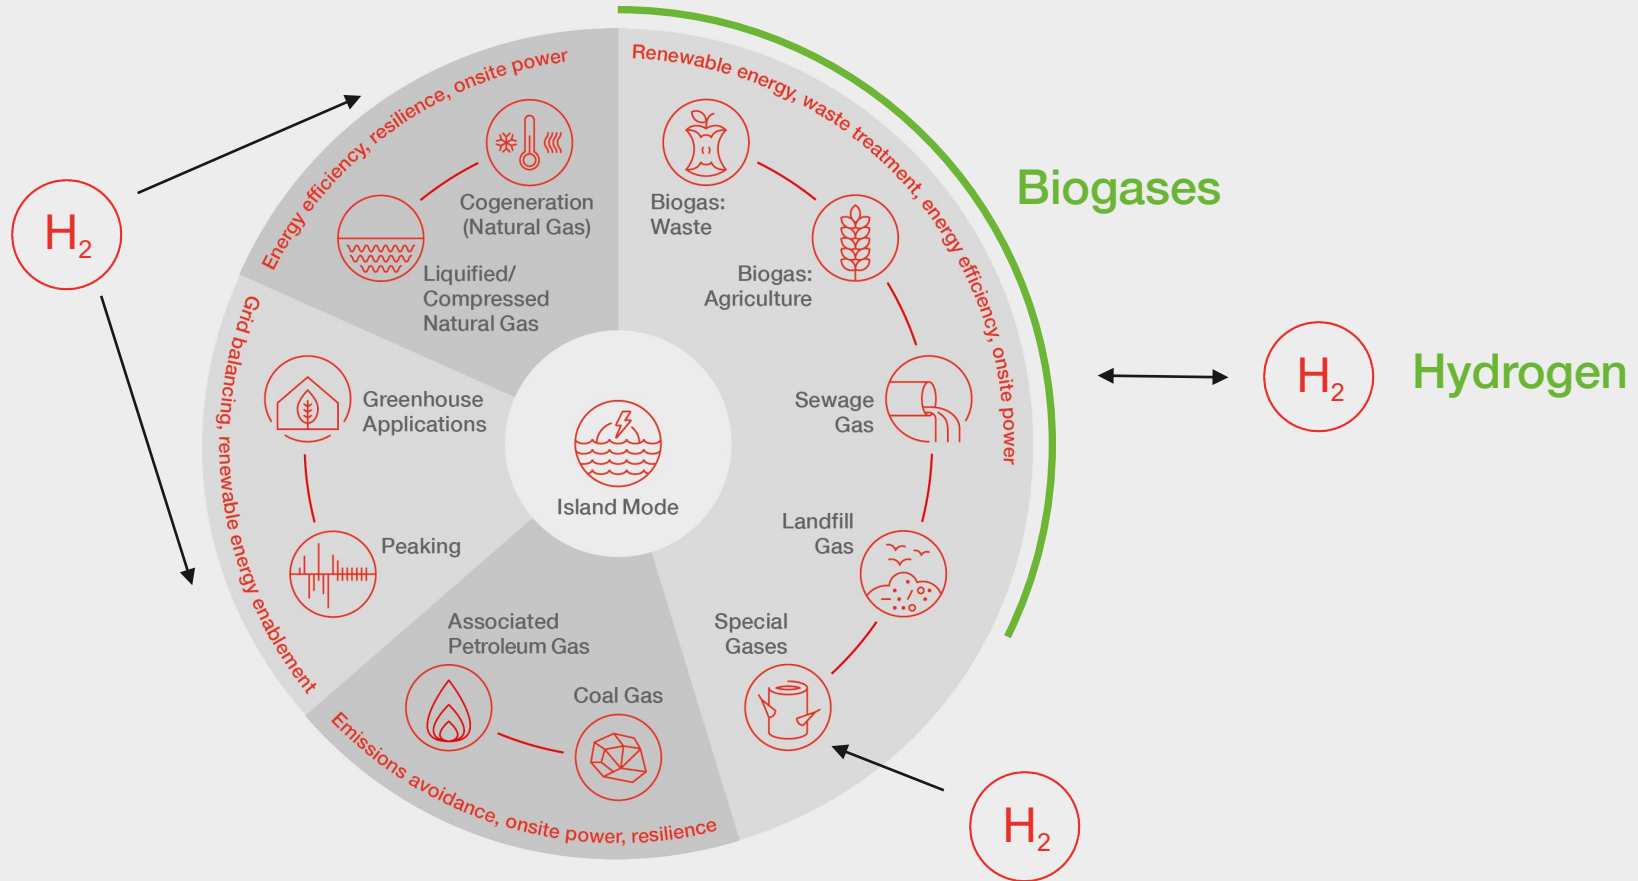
Energy efficiency, resilience, onsite power

Cogeneration (Natural Gas)

Liquified/ Compressed Natural Gas

Renewable energy, waste treatment, energy efficiency, onsite power

Biogas: Waste

Biogas: Agriculture

Sewage Gas

Landfill Gas

Special Gases

Biogases

$H_2$

Hydrogen

$H_2$

$H_2$

Grid balancing, renewable energy enablement

Greenhouse Applications

Peaking

Island Mode

Associated Petroleum Gas

Coal Gas

Emissions avoidance, onsite power, resilience